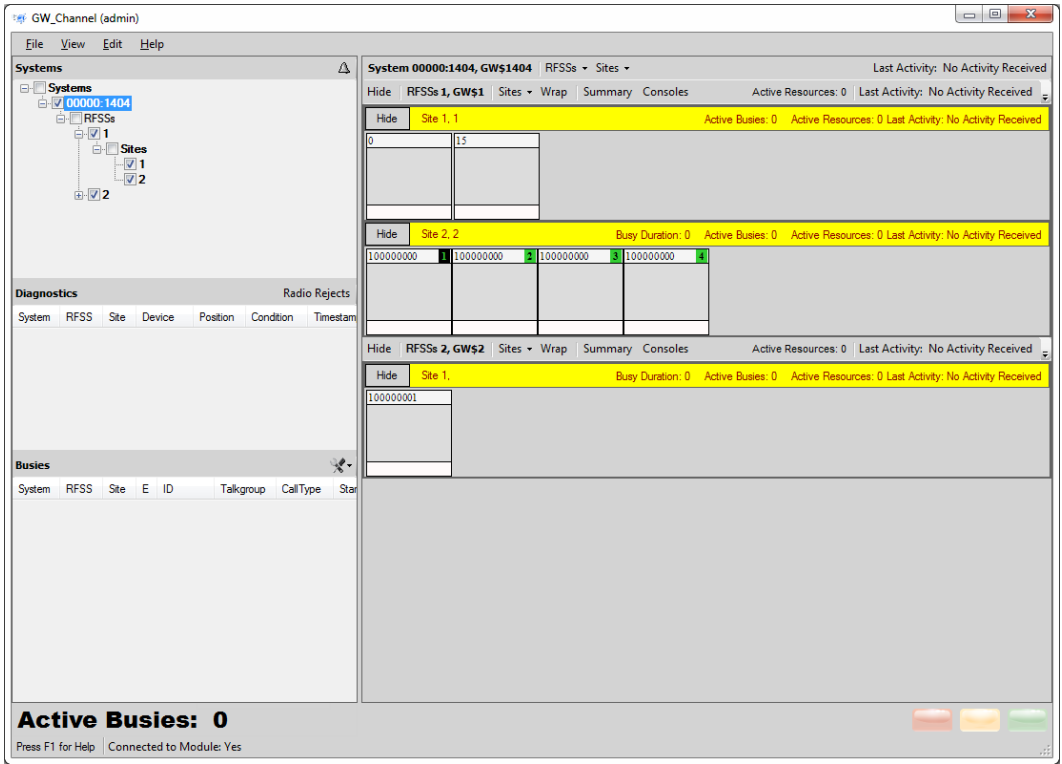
GW_Channel (admin)

File View Edit Help

Systems

Systems
00000:1404
RFSSs
1
Sites
1
2
2

Diagnostics Radio Rejects

| System | RFSS | Site | Device | Position | Condition | Timestam |
|---|---|---|---|---|---|---|

Busies

| System | RFSS | Site | E | ID | Talkgroup | CallType | Star |
|---|---|---|---|---|---|---|---|

System 00000:1404, GW$1404 RFSSs Sites Last Activity: No Activity Received

Hide RFSSs 1, GW$1 Sites Wrap Summary Consoles Active Resources: 0 Last Activity: No Activity Received

Hide Site 1, 1 Active Busies: 0 Active Resources: 0 Last Activity: No Activity Received

0
15

Hide Site 2, 2 Busy Duration: 0 Active Busies: 0 Active Resources: 0 Last Activity: No Activity Received

100000000 1
100000000 2
100000000 3
100000000 4

Hide RFSSs 2, GW$2 Sites Wrap Summary Consoles Active Resources: 0 Last Activity: No Activity Received

Hide Site 1, Busy Duration: 0 Active Busies: 0 Active Resources: 0 Last Activity: No Activity Received

100000001

Active Busies: 0

Press F1 for Help Connected to Module: Yes